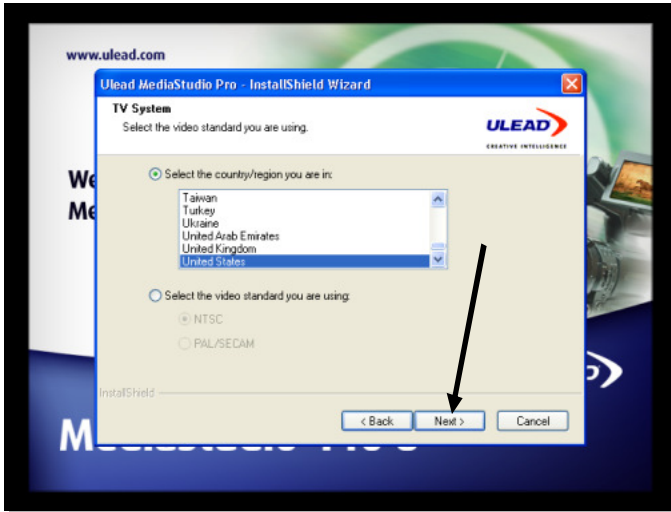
www.ulead.com

Ulead MediaStudio Pro - InstallShield Wizard

TV System

Select the video standard you are using.

ULEAD

CREATIVE INTELLIGENCE

Select the country/region you are in:

Taiwan
Turkey
Ukraine
United Arab Emirates
United Kingdom
United States

Select the video standard you are using:

NTSC

PAL/SECAM

InstallShield

< Back

Next >

Cancel

We

Me

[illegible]